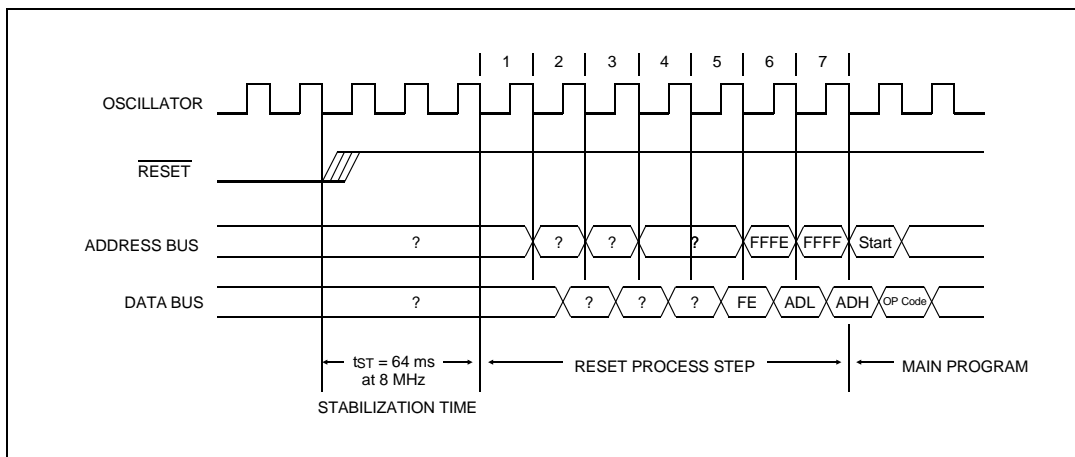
1 2 3 4 5 6 7

OSCILLATOR

$\overline{\text{RESET}}$

ADDRESS BUS ? ? ? ? FFFE FFFF Start

DATA BUS ? ? ? ? FE ADL ADH OP Code

$t_{ST}$ = 64 ms at 8 MHz

RESET PROCESS STEP

MAIN PROGRAM

STABILIZATION TIME